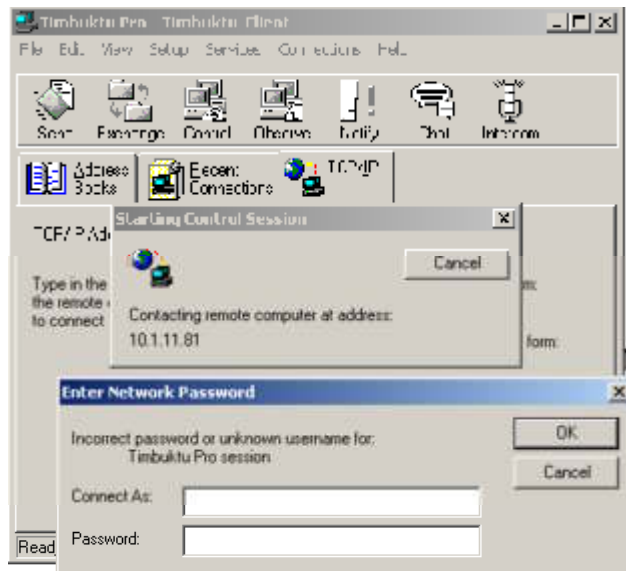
Timbuktu Pro - Timbuktu Client
File Edit View Setup Services Connections Help
Send Exchange Control Observe Notify Chat Intercom
Address Books
Recent Connections
TCP/IP
TCP/IP Ad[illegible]
Type in the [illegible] the remote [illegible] to connect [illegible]
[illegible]m:
form:
Starting Control Session
Cancel
Contacting remote computer at address:
10.1.11.81
Enter Network Password
Incorrect password or unknown username for:
Timbuktu Pro session
OK
Cancel
Connect As:
Password:
Read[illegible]